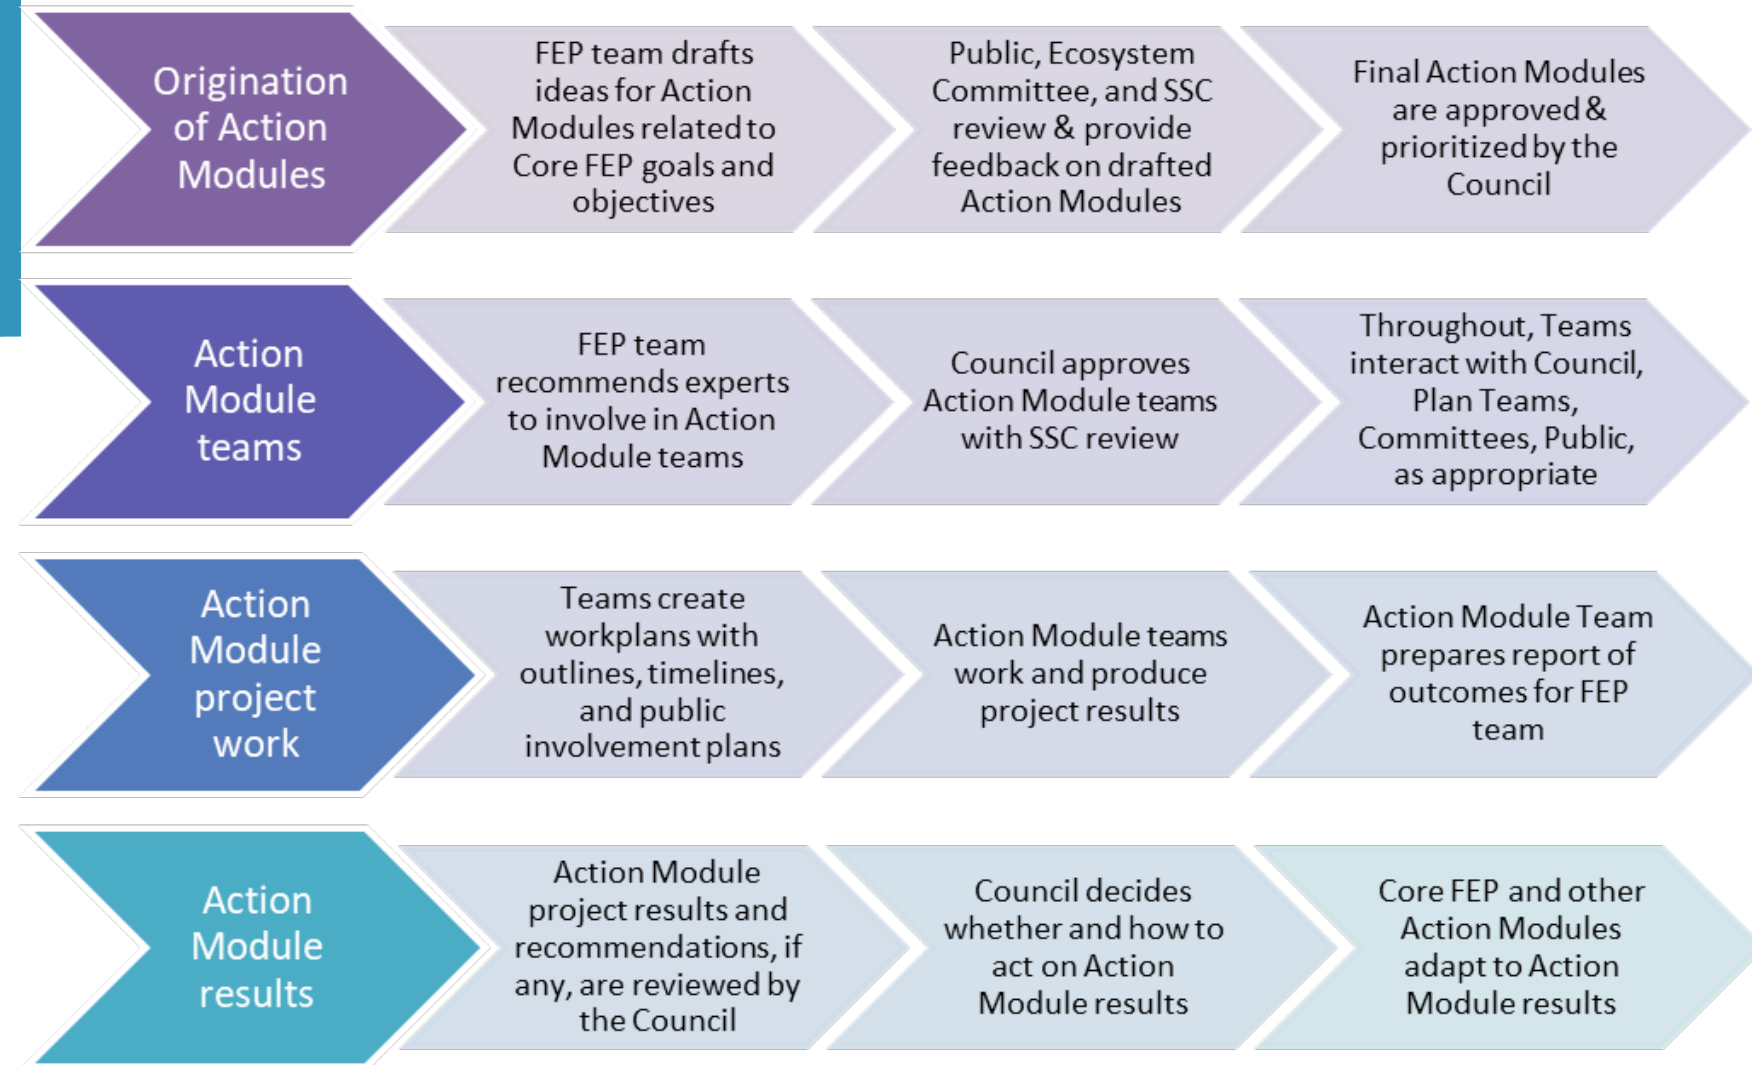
Origination of Action Modules

FEP team drafts ideas for Action Modules related to Core FEP goals and objectives

Public, Ecosystem Committee, and SSC review & provide feedback on drafted Action Modules

Final Action Modules are approved & prioritized by the Council

Action Module teams

FEP team recommends experts to involve in Action Module teams

Council approves Action Module teams with SSC review

Throughout, Teams interact with Council, Plan Teams, Committees, Public, as appropriate

Action Module project work

Teams create workplans with outlines, timelines, and public involvement plans

Action Module teams work and produce project results

Action Module Team prepares report of outcomes for FEP team

Action Module results

Action Module project results and recommendations, if any, are reviewed by the Council

Council decides whether and how to act on Action Module results

Core FEP and other Action Modules adapt to Action Module results